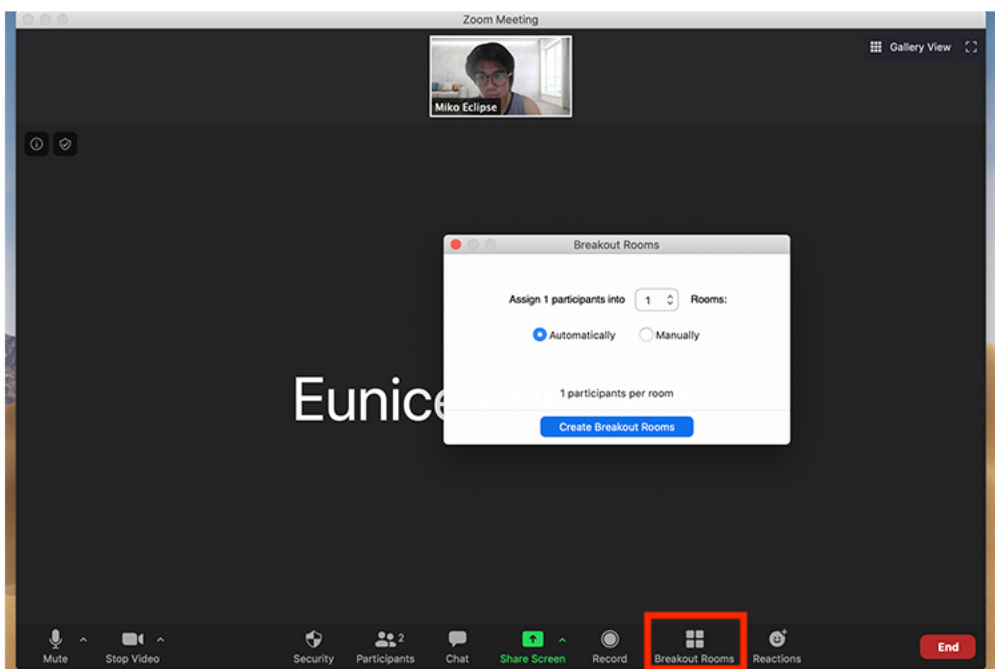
Zoom Meeting

Gallery View

Miko Eclipse

Eunice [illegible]

Breakout Rooms

Assign 1 participants into 1 Rooms:

Automatically Manually

1 participants per room

Create Breakout Rooms

Mute Stop Video Security Participants 2 Chat Share Screen Record Breakout Rooms Reactions End